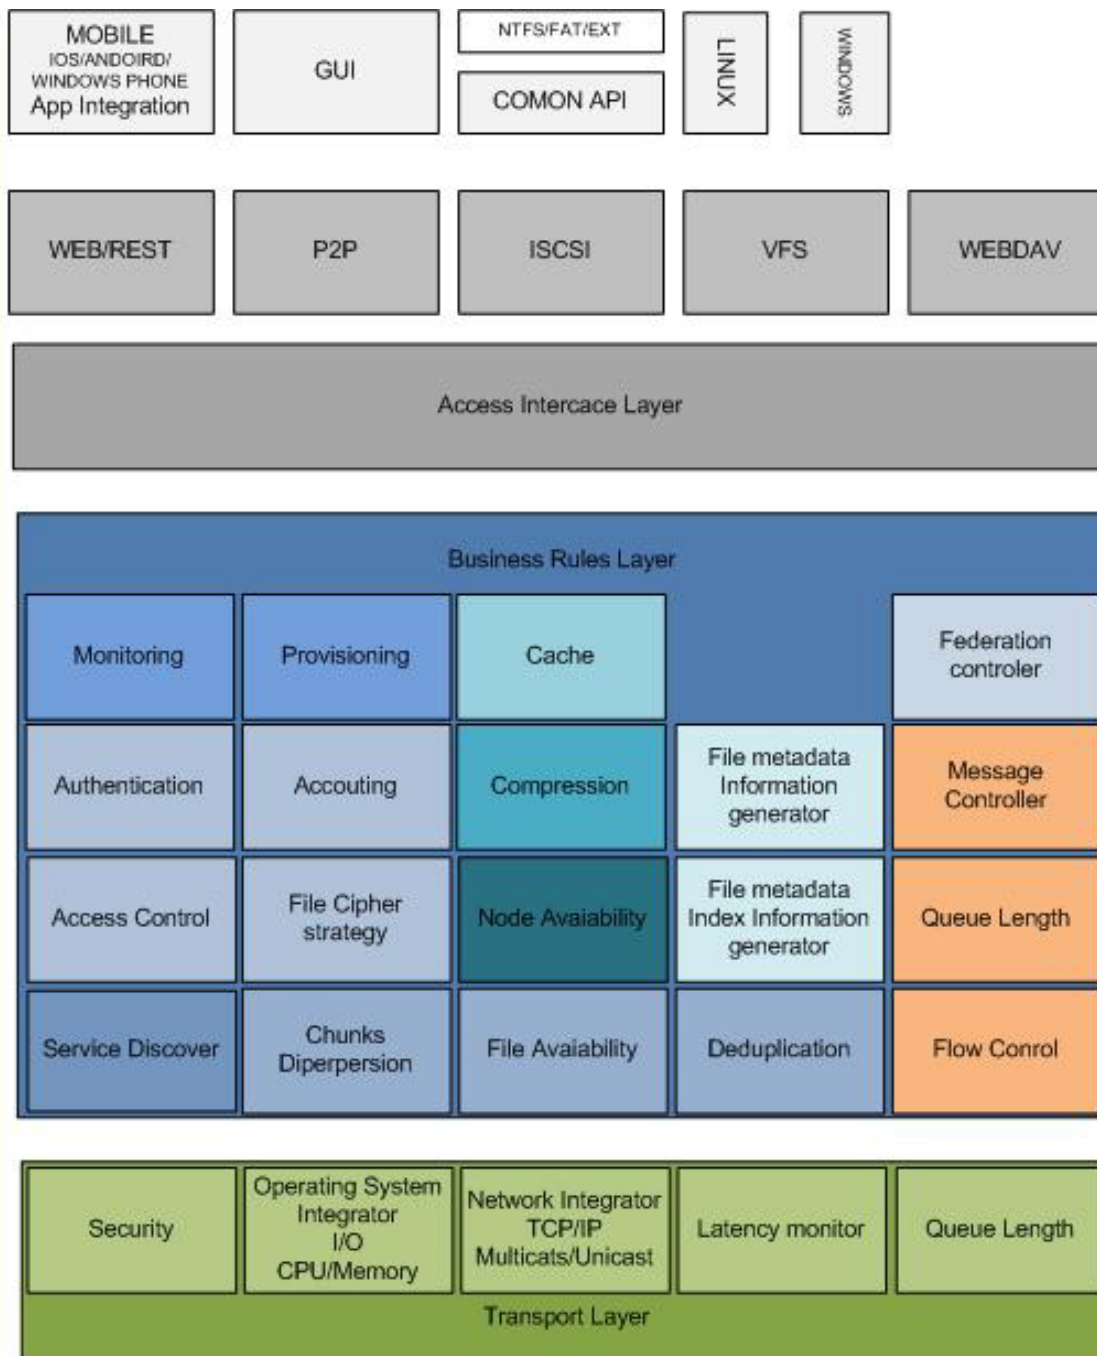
MOBILE
IOS/ANDOIRD/
WINDOWS PHONE
App Integration

GUI

NTFS/FAT/EXT

COMON API

LINUX

WINDOWS

WEB/REST

P2P

ISCSI

VFS

WEBDAV

Access Intercace Layer

Business Rules Layer

Monitoring

Provisioning

Cache

Federation controler

Authentication

Accouting

Compression

File metadata Information generator

Message Controller

Access Control

File Cipher strategy

Node Avaiability

File metadata Index Information generator

Queue Length

Service Discover

Chunks Diperpersion

File Avaiability

Deduplication

Flow Conrol

Security

Operating System Integrator I/O CPU/Memory

Network Integrator TCP/IP Multicats/Unicast

Latency monitor

Queue Length

Transport Layer